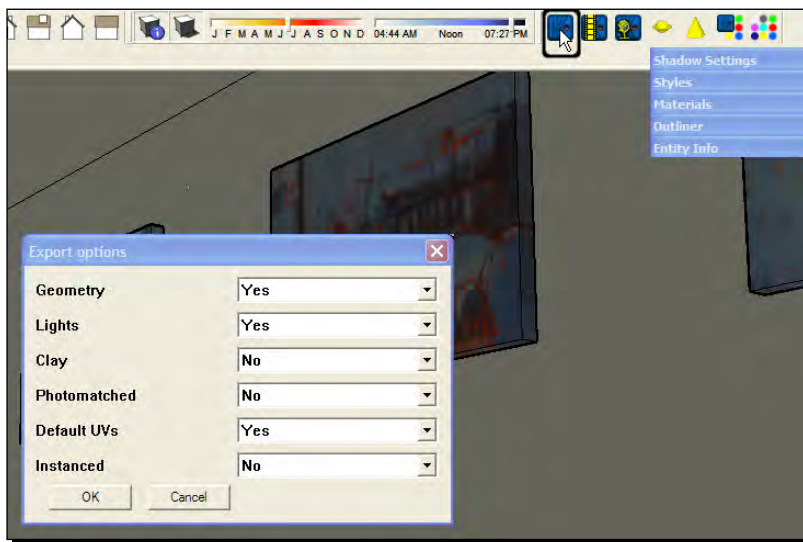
J F M A M J J A S O N D 04:44 AM Noon 07:27 PM

Shadow Settings
Styles
Materials
Outliner
Entity Info

Export options

| | |
|---|---|
| Geometry | Yes |
| Lights | Yes |
| Clay | No |
| Photomatched | No |
| Default UVs | Yes |
| Instanced | No |

OK Cancel